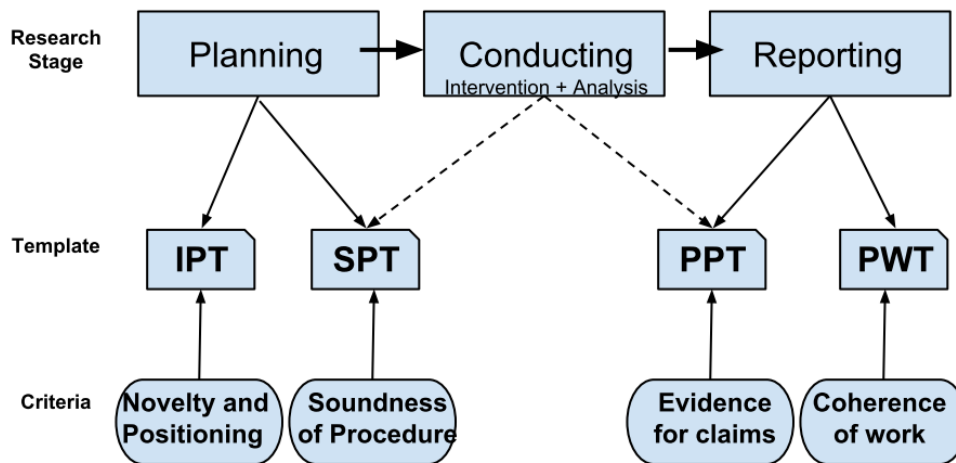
Research Stage

Planning

Conducting
Intervention + Analysis

Reporting

Template

IPT

SPT

PPT

PWT

Criteria

Novelty and Positioning

Soundness of Procedure

Evidence for claims

Coherence of work